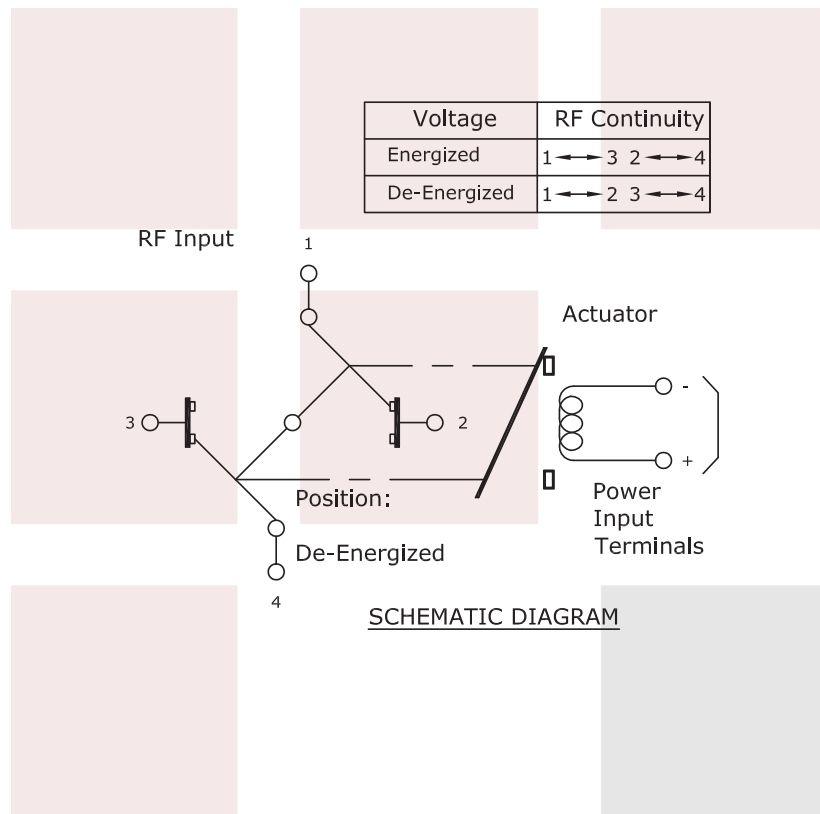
| Voltage | RF Continuity |
|---|---|
| Energized | 1 ⟷ 3 2 ⟷ 4 |
| De-Energized | 1 ⟷ 2 3 ⟷ 4 |

RF Input

1

Actuator

3

2

-

+

Position:

Power Input Terminals

De-Energized

4

SCHEMATIC DIAGRAM